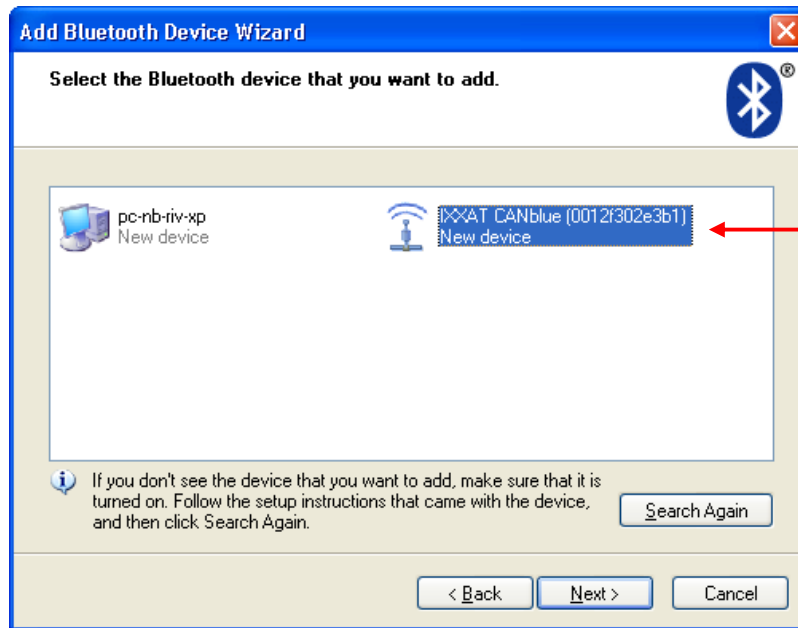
Add Bluetooth Device Wizard

Select the Bluetooth device that you want to add.

®

pc-nb-riv-xp
New device

IXXAT CANblue (0012f302e3b1)
New device

If you don't see the device that you want to add, make sure that it is turned on. Follow the setup instructions that came with the device, and then click Search Again.

Search Again

< Back

Next >

Cancel